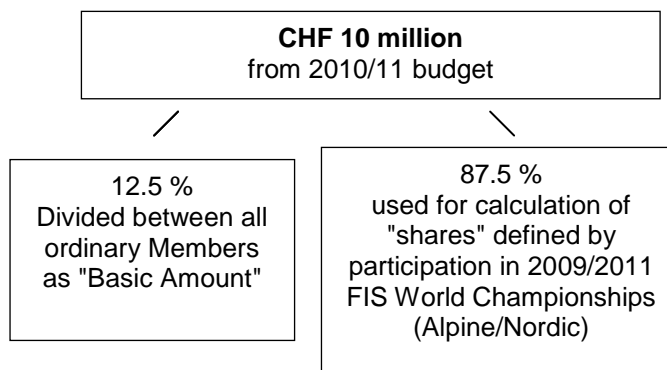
**CHF 10 million**
from 2010/11 budget

12.5 %
Divided between all ordinary Members as "Basic Amount"

87.5 %
used for calculation of "shares" defined by participation in 2009/2011 FIS World Championships (Alpine/Nordic)